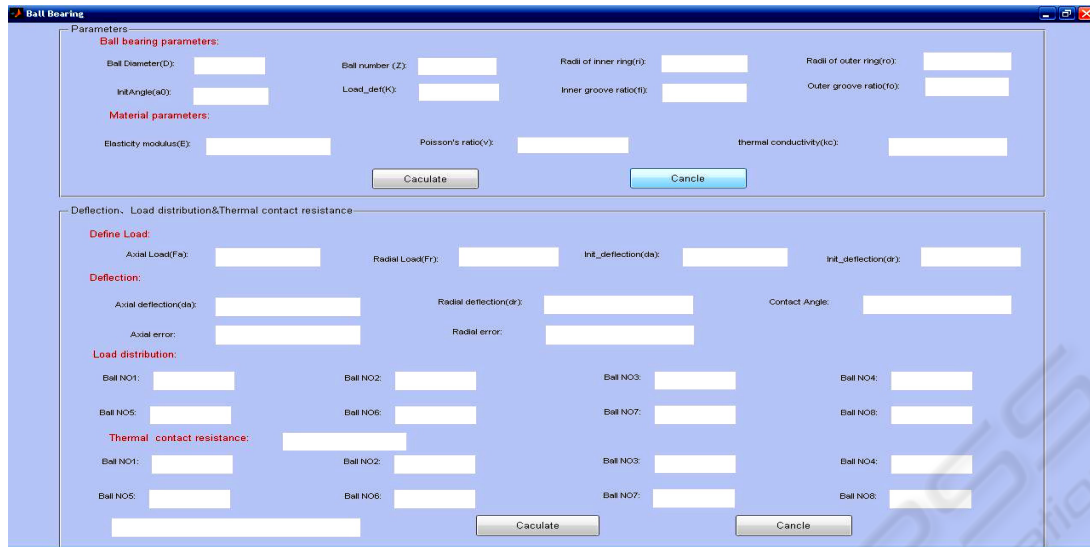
Ball Bearing

Parameters

Ball bearing parameters:

Ball Diameter(D):

Ball number (Z):

Radii of inner ring(ri):

Radii of outer ring(ro):

InitAngle(a0):

Load_def(K):

Inner groove ratio(fi):

Outer groove ratio(fo):

Material parameters:

Elasticity modulus(E):

Poisson's ratio(v):

thermal conductivity(kc):

Caculate

Cancle

Deflection、Load distribution&Thermal contact resistance

Define Load:

Axial Load(Fa):

Radial Load(Fr):

Init_deflection(da):

Init_deflection(dr):

Deflection:

Axial deflection(da):

Radial deflection(dr):

Contact Angle:

Axial error:

Radial error:

Load distribution:

Ball NO1:

Ball NO2:

Ball NO3:

Ball NO4:

Ball NO5:

Ball NO6:

Ball NO7:

Ball NO8:

Thermal contact resistance:

Ball NO1:

Ball NO2:

Ball NO3:

Ball NO4:

Ball NO5:

Ball NO6:

Ball NO7:

Ball NO8:

Caculate

Cancle